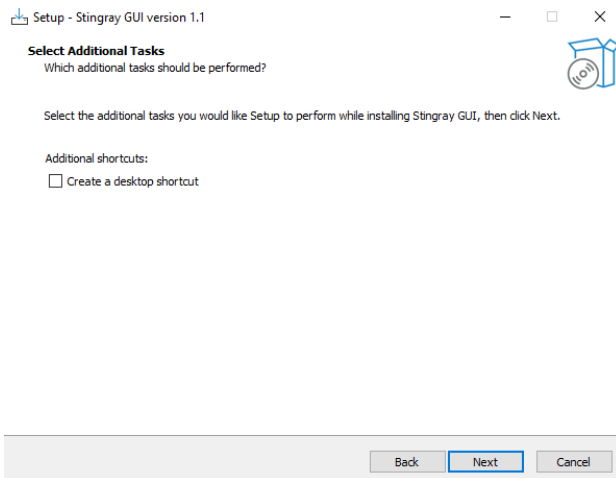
Setup - Stingray GUI version 1.1

Select Additional Tasks
Which additional tasks should be performed?

Select the additional tasks you would like Setup to perform while installing Stingray GUI, then click Next.

Additional shortcuts:
Create a desktop shortcut

Back
Next
Cancel